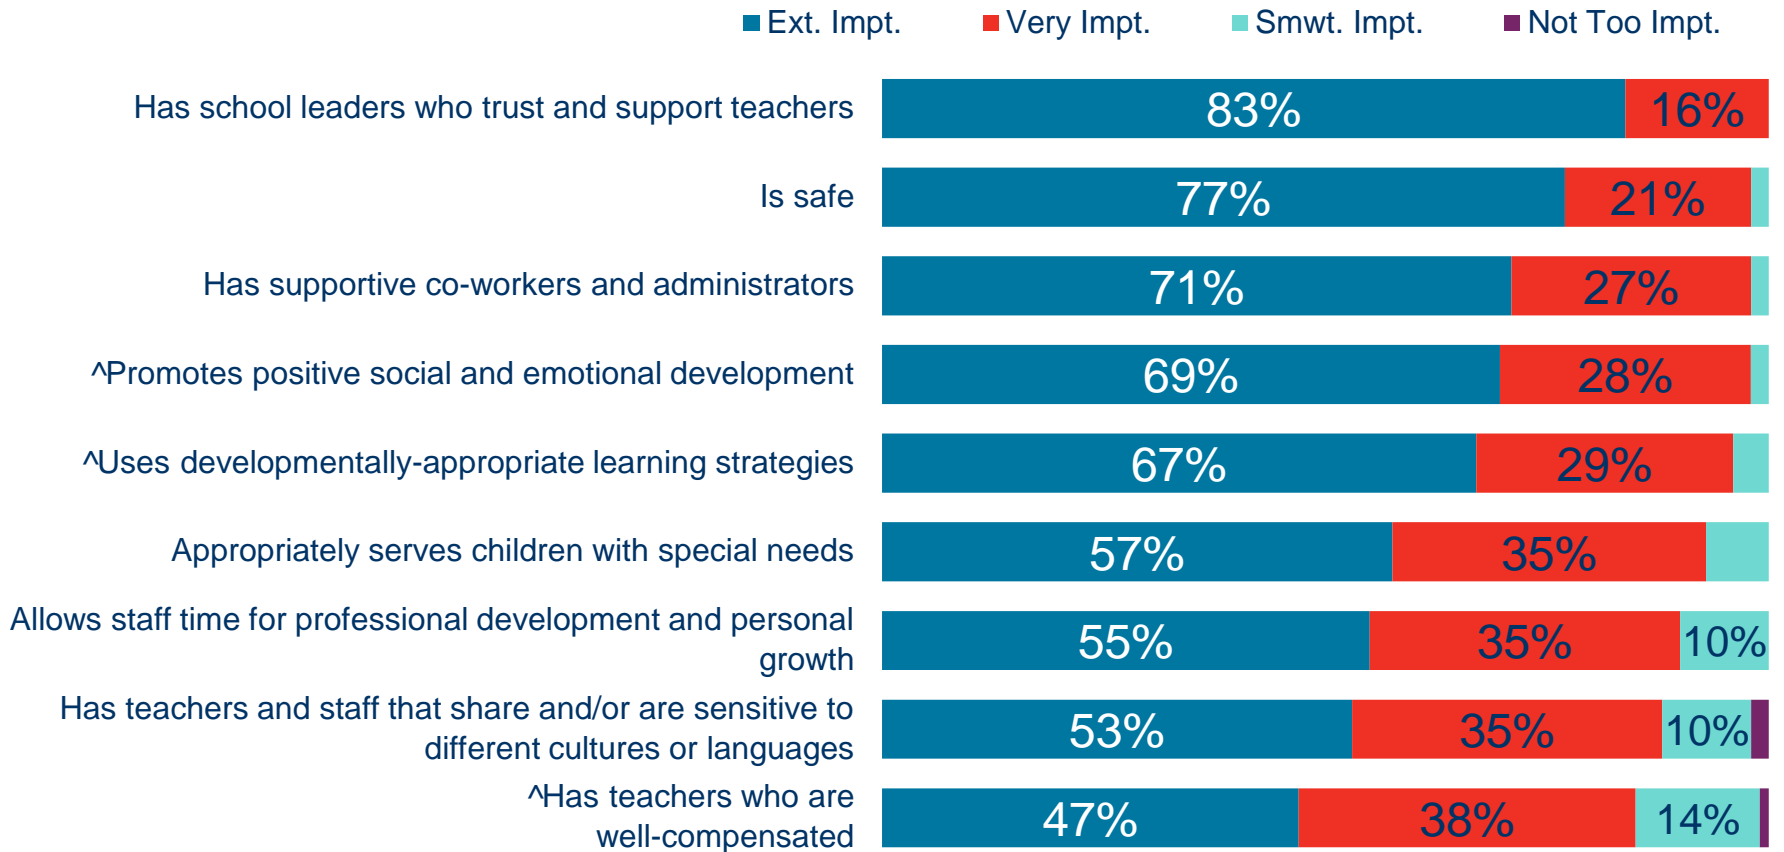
Ext. Impt. Very Impt. Smwt. Impt. Not Too Impt.

| | | | | |
|---|---|---|---|---|
| Has school leaders who trust and support teachers | 83% | 16% | | |
| Is safe | 77% | 21% | | |
| Has supportive co-workers and administrators | 71% | 27% | | |
| ^Promotes positive social and emotional development | 69% | 28% | | |
| ^Uses developmentally-appropriate learning strategies | 67% | 29% | | |
| Appropriately serves children with special needs | 57% | 35% | | |
| Allows staff time for professional development and personal growth | 55% | 35% | 10% | |
| Has teachers and staff that share and/or are sensitive to different cultures or languages | 53% | 35% | 10% | |
| ^Has teachers who are well-compensated | 47% | 38% | 14% | |